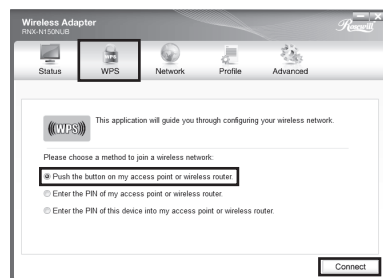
Wireless Adapter
RNX-N150NUB

Rosewill

Status
WPS
Network
Profile
Advanced

((WPS))

This application will guide you through configuring your wireless network.

Please choose a method to join a wireless network:

Push the button on my access point or wireless router.

Enter the PIN of my access point or wireless router.

Enter the PIN of this device into my access point or wireless router.

Connect